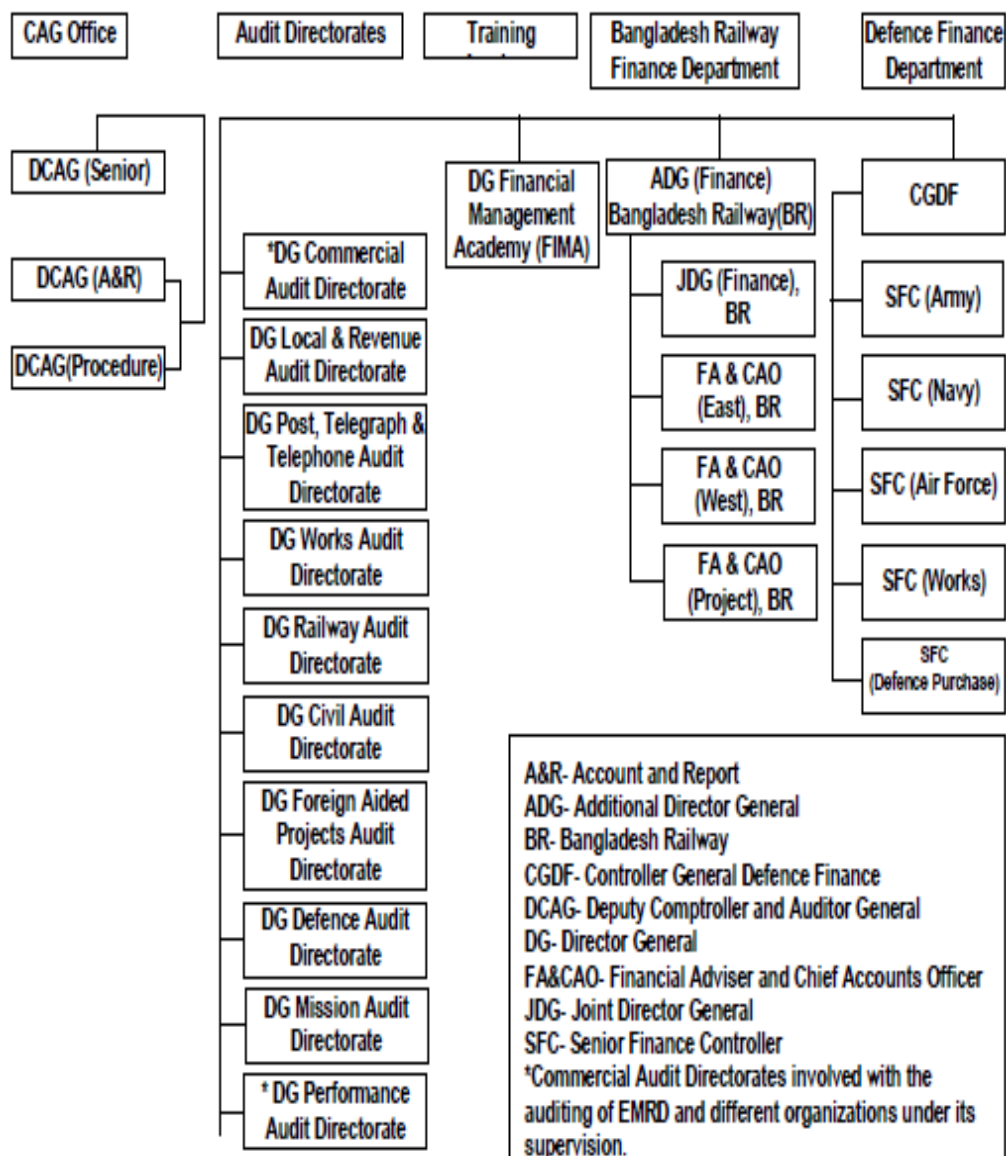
CAG Office

Audit Directorates

Training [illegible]

Bangladesh Railway Finance Department

Defence Finance Department

DCAG (Senior)

DCAG (A&R)

DCAG(Procedure)

*DG Commercial Audit Directorate

DG Local & Revenue Audit Directorate

DG Post, Telegraph & Telephone Audit Directorate

DG Works Audit Directorate

DG Railway Audit Directorate

DG Civil Audit Directorate

DG Foreign Aided Projects Audit Directorate

DG Defence Audit Directorate

DG Mission Audit Directorate

* DG Performance Audit Directorate

DG Financial Management Academy (FIMA)

ADG (Finance) Bangladesh Railway(BR)

JDG (Finance), BR

FA & CAO (East), BR

FA & CAO (West), BR

FA & CAO (Project), BR

CGDF

SFC (Army)

SFC (Navy)

SFC (Air Force)

SFC (Works)

SFC (Defence Purchase)

A&R- Account and Report
ADG- Additional Director General
BR- Bangladesh Railway
CGDF- Controller General Defence Finance
DCAG- Deputy Comptroller and Auditor General
DG- Director General
FA&CAO- Financial Adviser and Chief Accounts Officer
JDG- Joint Director General
SFC- Senior Finance Controller
*Commercial Audit Directorates involved with the auditing of EMRD and different organizations under its supervision.